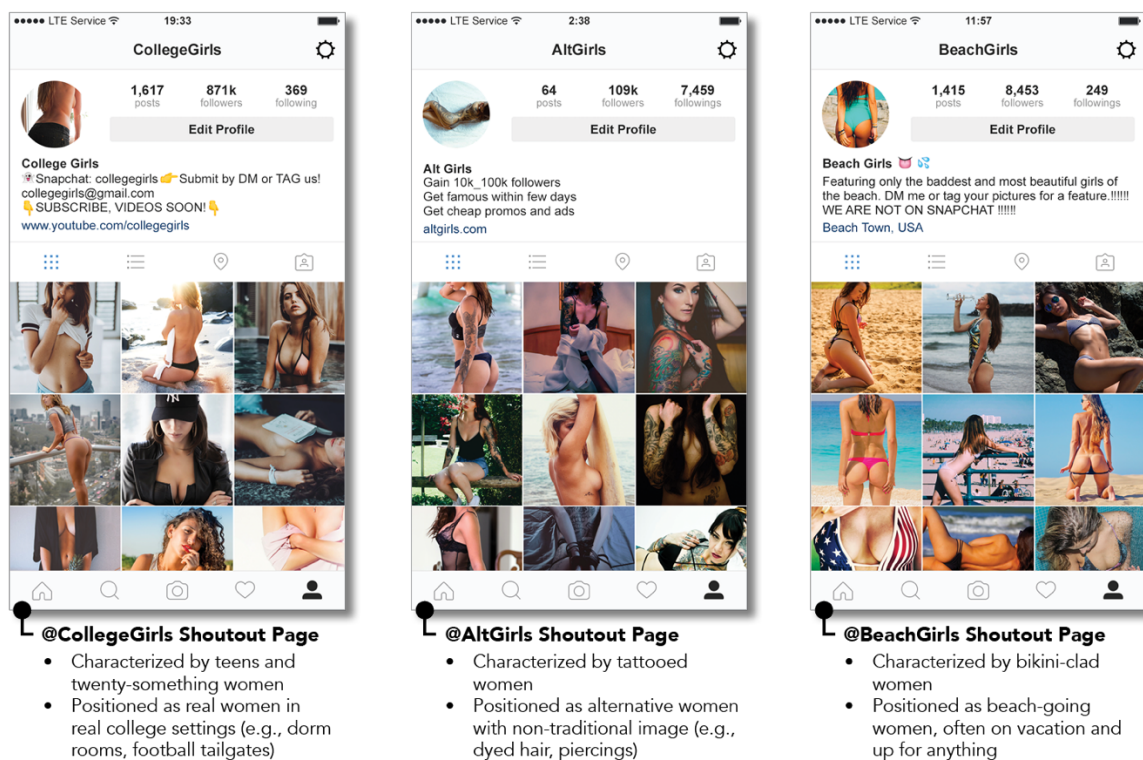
●●●●● LTE Service 19:33

CollegeGirls

1,617 posts
871k followers
369 following

Edit Profile

College Girls
Snapchat: collegegirls 👉 Submit by DM or TAG us!
collegegirls@gmail.com
👇 SUBSCRIBE, VIDEOS SOON! 👇
www.youtube.com/collegegirls

@CollegeGirls Shoutout Page

- Characterized by teens and twenty-something women
- Positioned as real women in real college settings (e.g., dorm rooms, football tailgates)

●●●●● LTE Service 2:38

AltGirls

64 posts
109k followers
7,459 followings

Edit Profile

Alt Girls
Gain 10k_100k followers
Get famous within few days
Get cheap promos and ads
altgirls.com

@AltGirls Shoutout Page

- Characterized by tattooed women
- Positioned as alternative women with non-traditional image (e.g., dyed hair, piercings)

●●●●● LTE Service 11:57

BeachGirls

1,415 posts
8,453 followers
249 followings

Edit Profile

Beach Girls 😈 💦
Featuring only the baddest and most beautiful girls of the beach. DM me or tag your pictures for a feature.!!!!!! WE ARE NOT ON SNAPCHAT !!!!!
Beach Town, USA

@BeachGirls Shoutout Page

- Characterized by bikini-clad women
- Positioned as beach-going women, often on vacation and up for anything